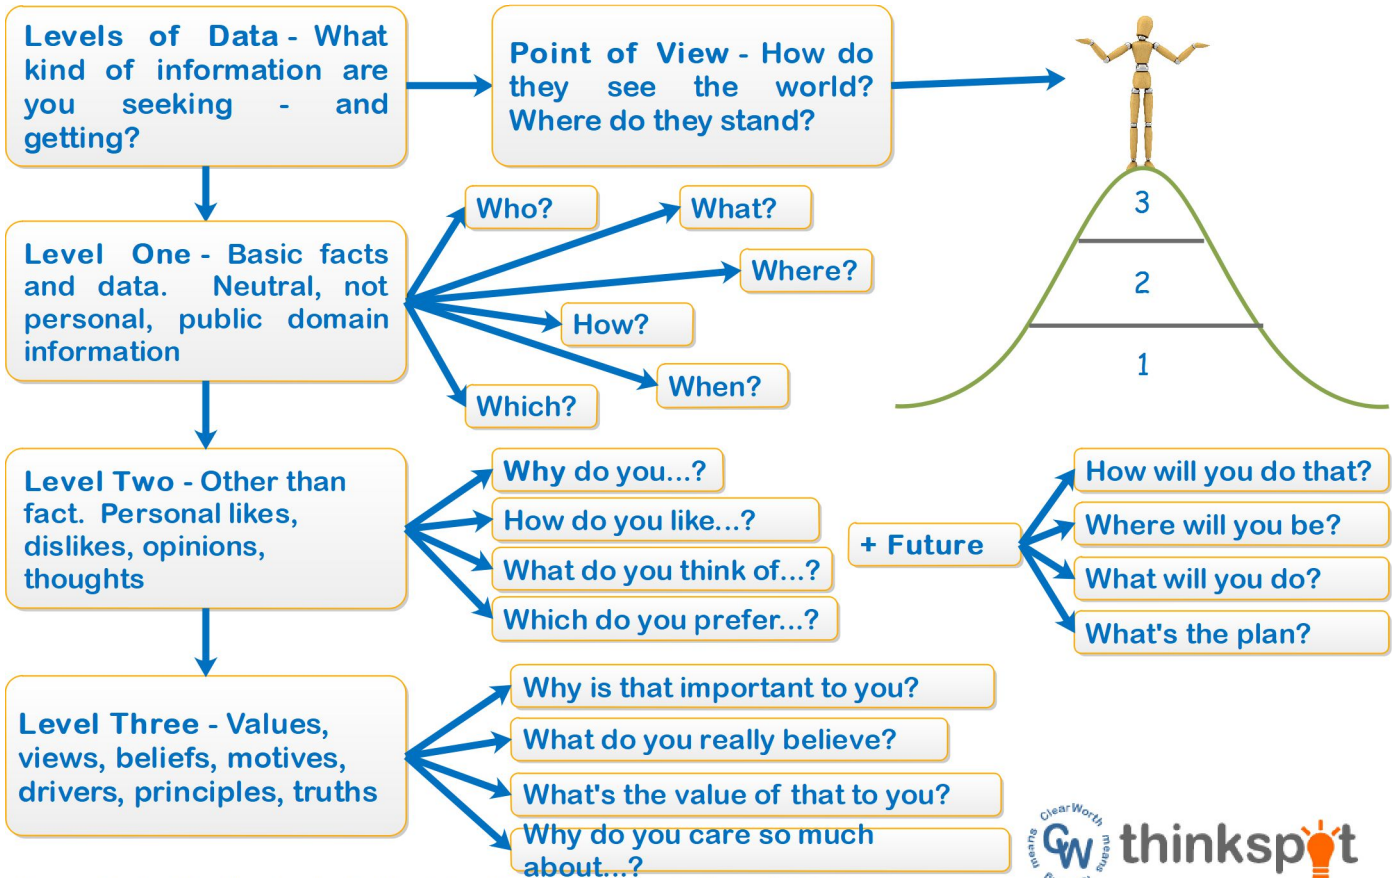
Levels of Data - What kind of information are you seeking - and getting?

Point of View - How do they see the world? Where do they stand?

3

2

1

Level One - Basic facts and data. Neutral, not personal, public domain information

Who?

What?

Where?

How?

When?

Which?

Level Two - Other than fact. Personal likes, dislikes, opinions, thoughts

Why do you...?

How do you like...?

What do you think of...?

Which do you prefer...?

+ Future

How will you do that?

Where will you be?

What will you do?

What's the plan?

Level Three - Values, views, beliefs, motives, drivers, principles, truths

Why is that important to you?

What do you really believe?

What's the value of that to you?

Why do you care so much about...?

ClearWorth means CW means thinkspot